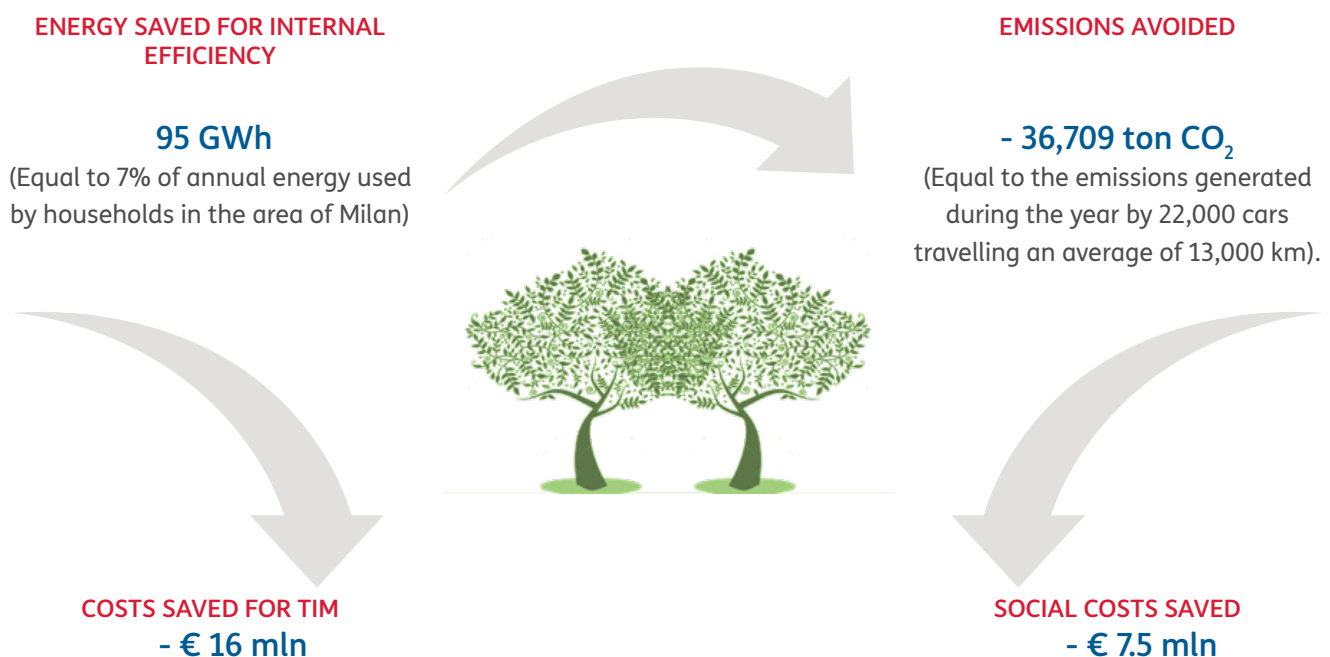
ENERGY SAVED FOR INTERNAL EFFICIENCY

95 GWh
(Equal to 7% of annual energy used by households in the area of Milan)

EMISSIONS AVOIDED

- 36,709 ton $CO_2$
(Equal to the emissions generated during the year by 22,000 cars travelling an average of 13,000 km).

COSTS SAVED FOR TIM
- € 16 mln

SOCIAL COSTS SAVED
- € 7.5 mln